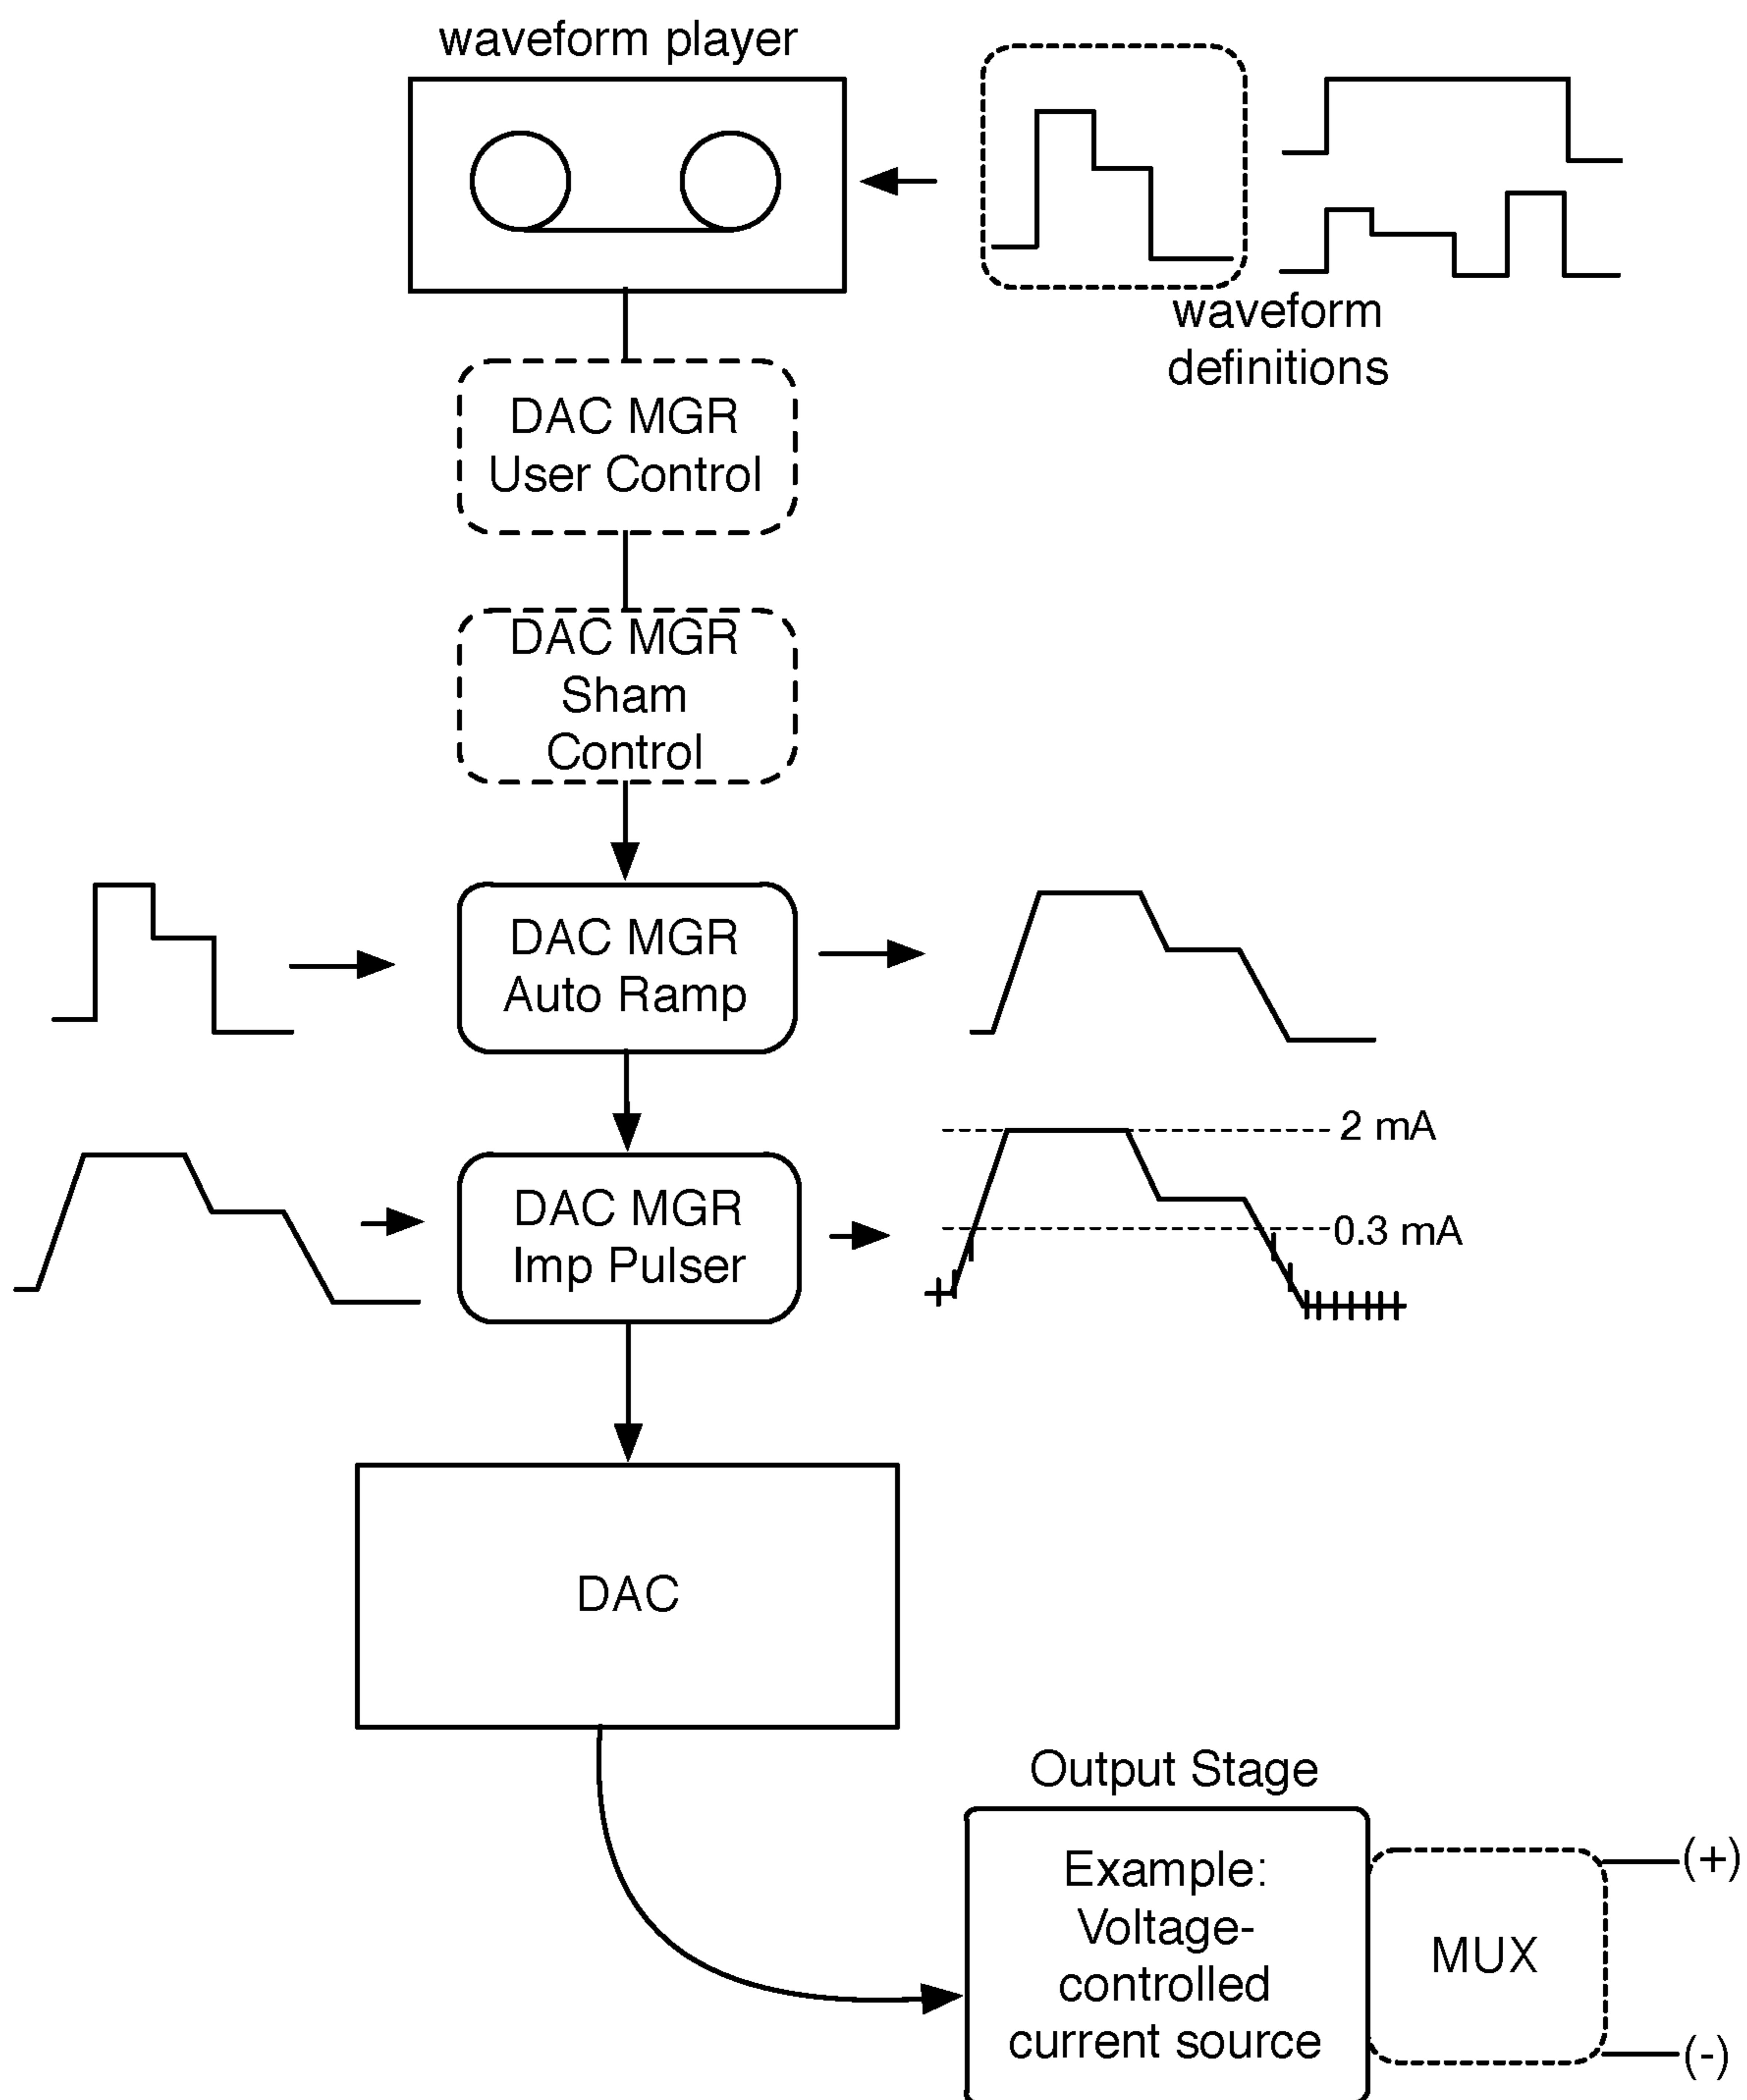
waveform player

waveform definitions

DAC MGR User Control

DAC MGR Sham Control

DAC MGR Auto Ramp

2 mA

0.3 mA

DAC MGR Imp Pulser

DAC

Output Stage

Example: Voltage-controlled current source

MUX

(+)

(-)